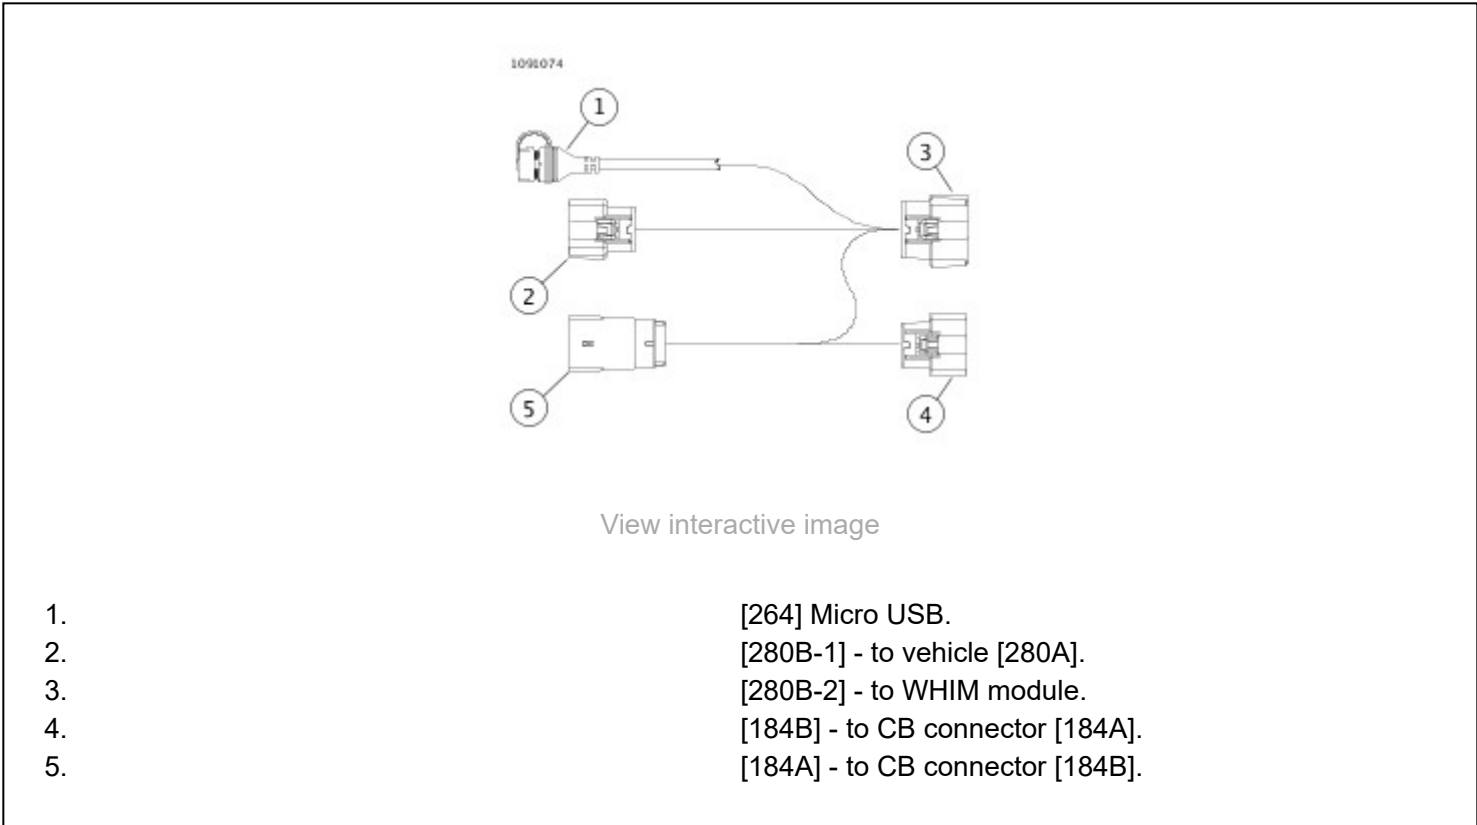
1091074

1

2

3

4

5

View interactive image

| | |
|---|---|
| 1. | [264] Micro USB. |
| 2. | [280B-1] - to vehicle [280A]. |
| 3. | [280B-2] - to WHIM module. |
| 4. | [184B] - to CB connector [184A]. |
| 5. | [184A] - to CB connector [184B]. |